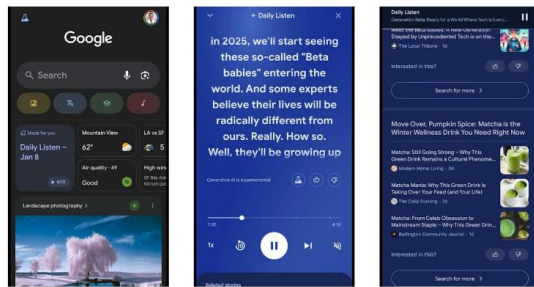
Google

Search

Made for you

Daily Listen – Jan 8

Mountain View

62°

Air quality · 49

Good

LA vs SF

High win

Landscape photography

Daily Listen

in 2025, we'll start seeing these so-called "Beta babies" entering the world. And some experts believe their lives will be radically different from ours. Really. How so. Well, they'll be growing up

Generative AI is experimental

1x

Related stories

Daily Listen

Generation Beta Ready for a World Where Tech is Every...

"Beta Babies" A New Generation Shaped by Unprecedented Tech in...

The Local Tribune

Interested in this?

Search for more

Move Over, Pumpkin Spice: Matcha is the Winter Wellness Drink You Need Right Now

Matcha: Still Going Strong – Why This Green Drink Remains a Cultural Phenome...

Modern Home Living

Matcha Mania: Why This Green Drink is Everywhere (And Why It's Good for Your Life)

The Daily Evening

From Cheich Obsession to Mainstream Staple – Why This Green Drink is Here to Stay

Burlington Community Journal

Interested in this?

Search for more